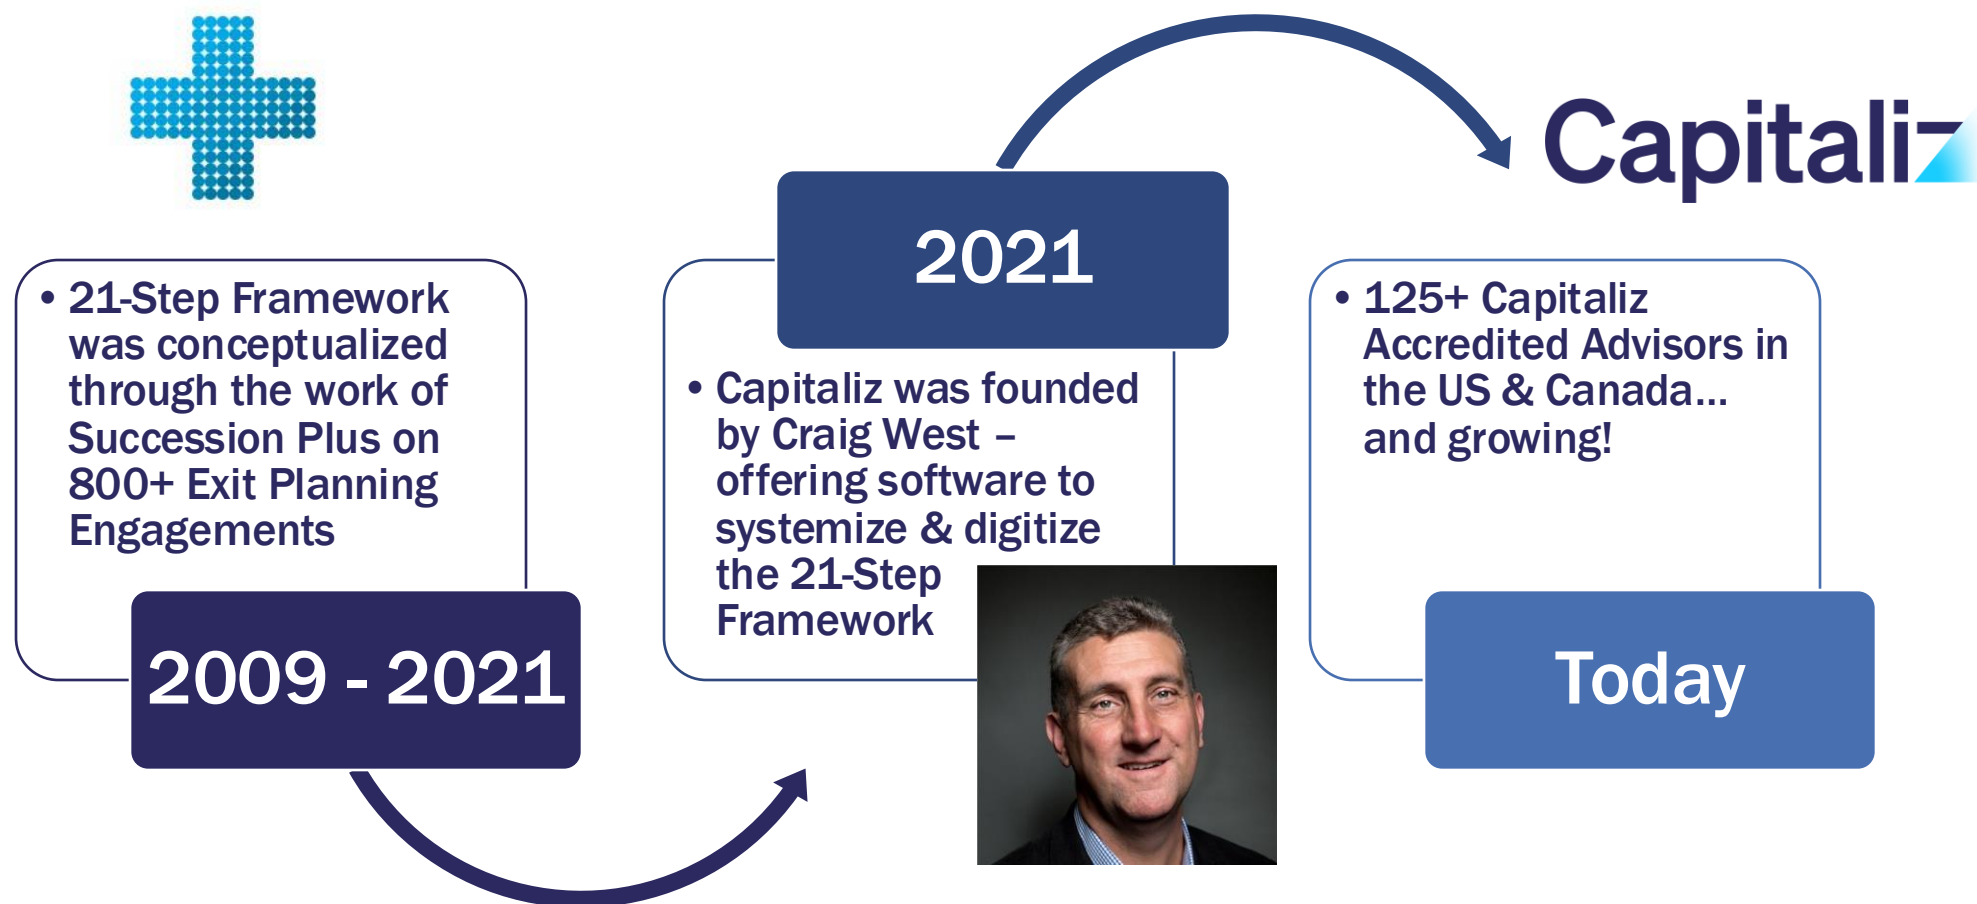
Capitaliz

• 21-Step Framework was conceptualized through the work of Succession Plus on 800+ Exit Planning Engagements

2009 - 2021

2021

• Capitaliz was founded by Craig West – offering software to systemize & digitize the 21-Step Framework

• 125+ Capitaliz Accredited Advisors in the US & Canada… and growing!

Today